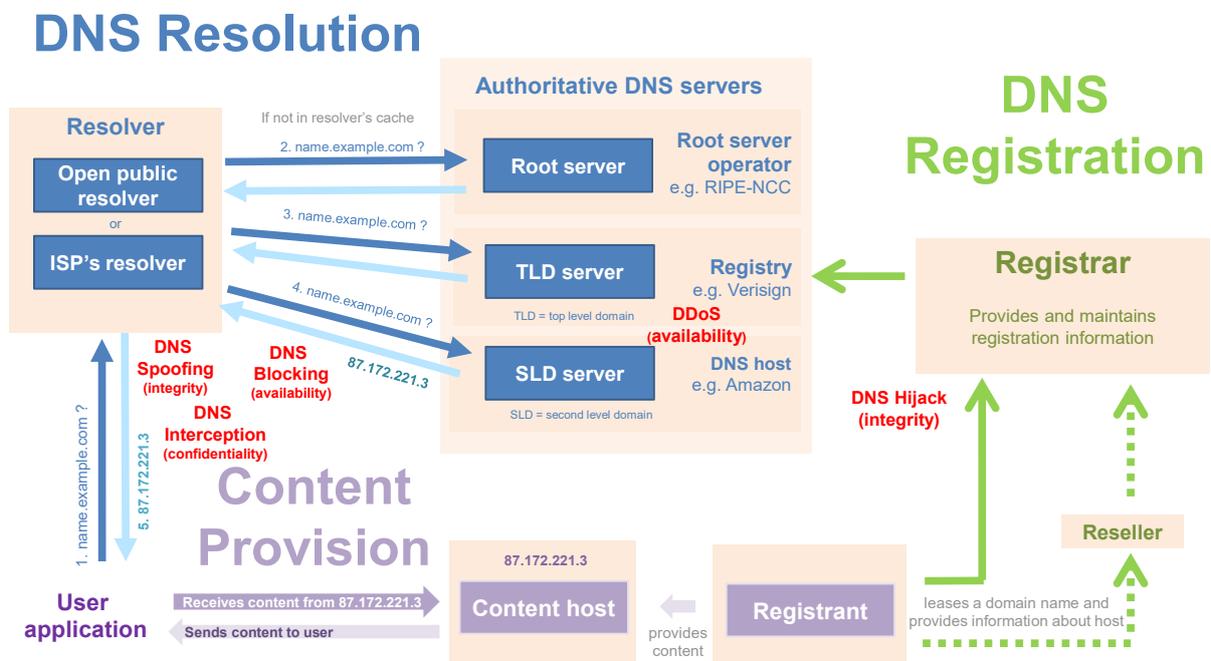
DNS Resolution

Authoritative DNS servers

DNS Registration

Resolver

If not in resolver's cache

2. name.example.com ?

Open public resolver

or

ISP's resolver

Root server

Root server operator
e.g. RIPE-NCC

3. name.example.com ?

TLD server

TLD = top level domain

Registry
e.g. Verisign

Registrar

Provides and maintains registration information

4. name.example.com ?

DDoS
(availability)

87.172.221.3

SLD server

SLD = second level domain

DNS host
e.g. Amazon

DNS Spoofing
(integrity)

DNS Blocking
(availability)

DNS Interception
(confidentiality)

DNS Hijack
(integrity)

1. name.example.com ?

5. 87.172.221.3

Content Provision

Reseller

87.172.221.3

User application

Receives content from 87.172.221.3

Sends content to user

Content host

provides content

Registrant

leases a domain name and provides information about host